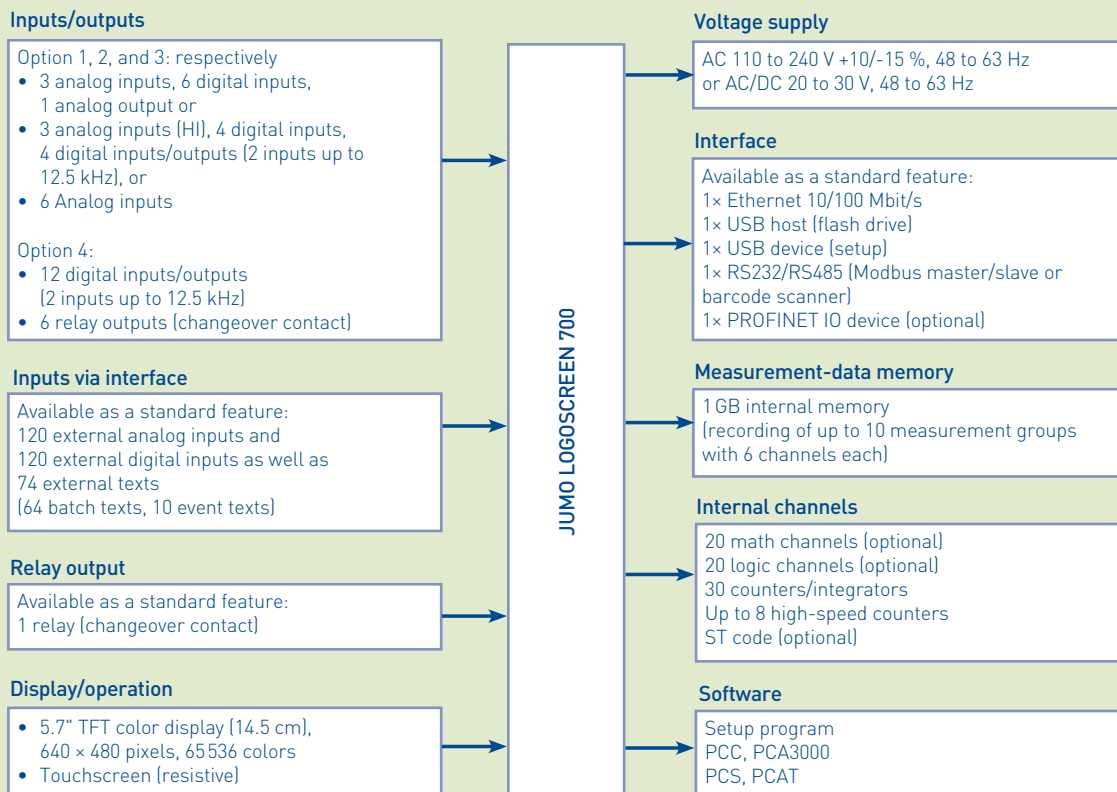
Inputs/outputs

Option 1, 2, and 3: respectively
• 3 analog inputs, 6 digital inputs, 1 analog output or
• 3 analog inputs (HI), 4 digital inputs, 4 digital inputs/outputs (2 inputs up to 12.5 kHz), or
• 6 Analog inputs

Option 4:
• 12 digital inputs/outputs (2 inputs up to 12.5 kHz)
• 6 relay outputs (changeover contact)

Inputs via interface

Available as a standard feature:
120 external analog inputs and
120 external digital inputs as well as
74 external texts
(64 batch texts, 10 event texts)

Relay output

Available as a standard feature:
1 relay (changeover contact)

Display/operation

• 5.7" TFT color display (14.5 cm), 640 × 480 pixels, 65536 colors
• Touchscreen (resistive)

JUMO LOGOSCREEN 700

Voltage supply

AC 110 to 240 V +10/-15 %, 48 to 63 Hz
or AC/DC 20 to 30 V, 48 to 63 Hz

Interface

Available as a standard feature:
1× Ethernet 10/100 Mbit/s
1× USB host (flash drive)
1× USB device (setup)
1× RS232/RS485 (Modbus master/slave or barcode scanner)
1× PROFINET IO device (optional)

Measurement-data memory

1 GB internal memory
(recording of up to 10 measurement groups with 6 channels each)

Internal channels

20 math channels (optional)
20 logic channels (optional)
30 counters/integrators
Up to 8 high-speed counters
ST code (optional)

Software

Setup program
PCC, PCA3000
PCS, PCAT